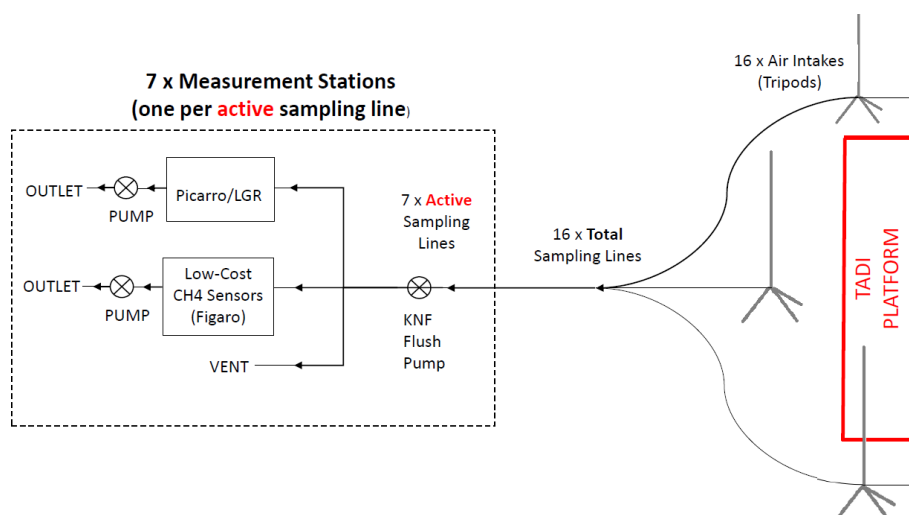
7 x Measurement Stations
(one per active sampling line)

OUTLET

PUMP

Picarro/LGR

OUTLET

PUMP

Low-Cost CH4 Sensors (Figaro)

VENT

7 x Active Sampling Lines

KNF Flush Pump

16 x Total Sampling Lines

16 x Air Intakes (Tripods)

TADI PLATFORM